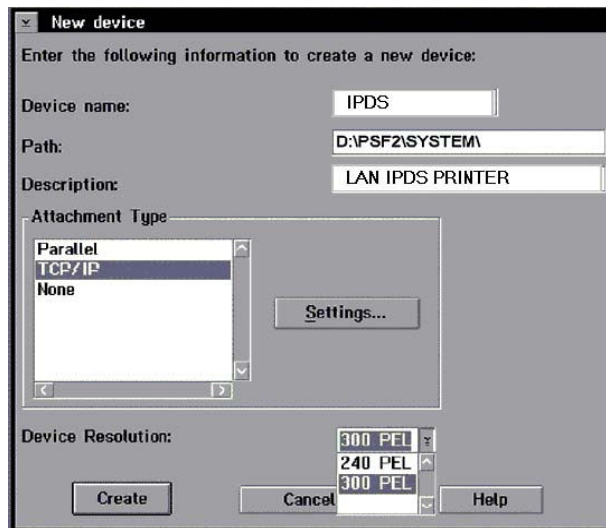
New device

Enter the following information to create a new device:

Device name: IPDS

Path: D:\PSF2\SYSTEM\

Description: LAN IPDS PRINTER

Attachment Type

Parallel
TCP/IP
None

Settings...

Device Resolution: 300 PEL

240 PEL
300 PEL

Create

Cancel

Help